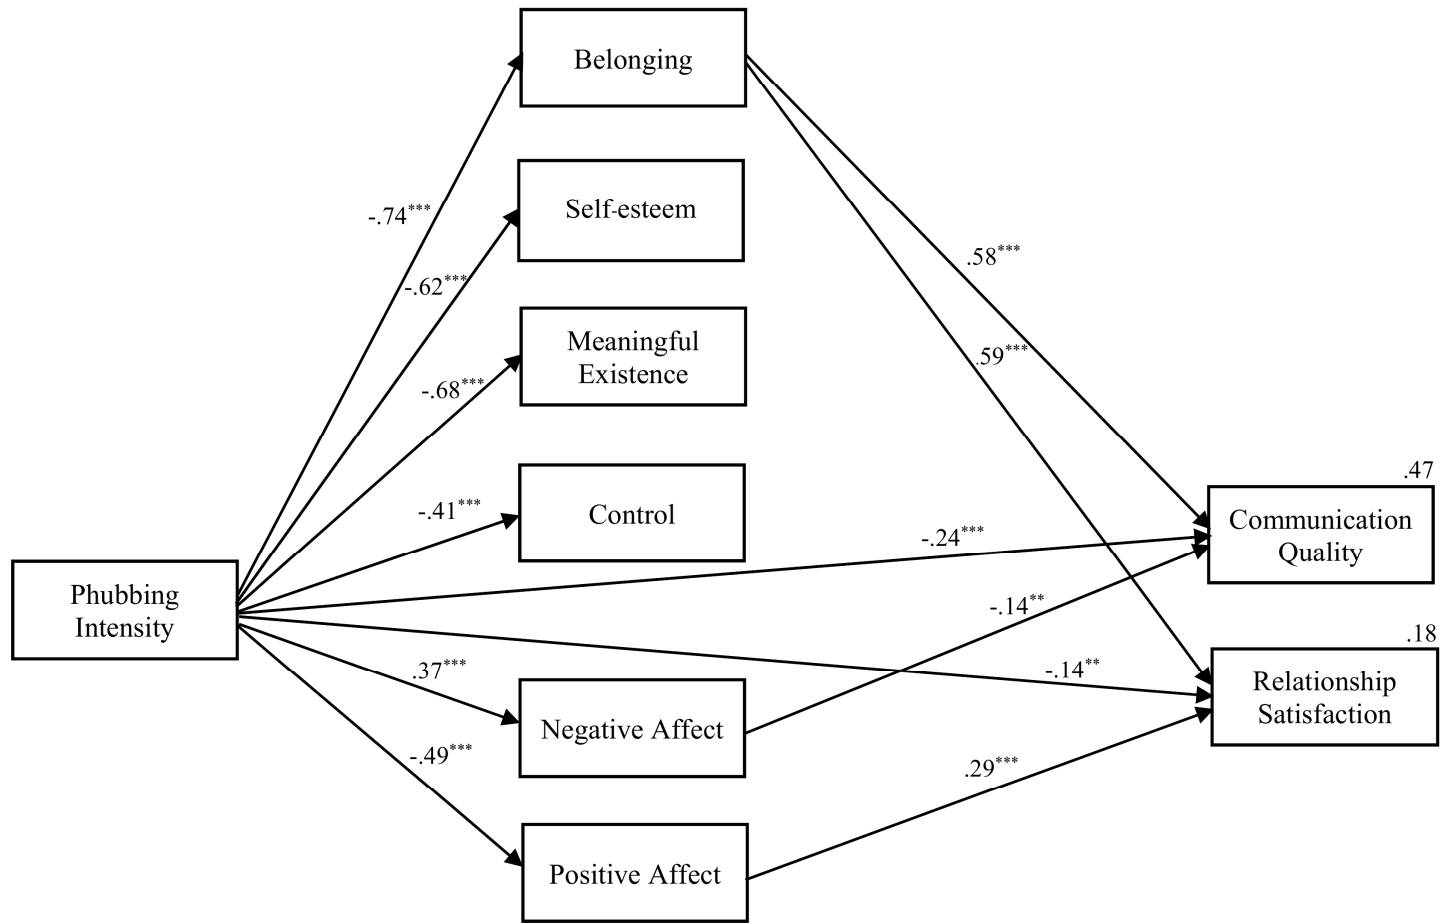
Belonging

Self-esteem

Meaningful Existence

Control

Phubbing Intensity

Negative Affect

Positive Affect

Communication Quality

Relationship Satisfaction

.47

.18

$-.74^{***}$

$-.62^{***}$

$-.68^{***}$

$-.41^{***}$

$.37^{***}$

$-.49^{***}$

$.58^{***}$

$.59^{***}$

$-.24^{***}$

$-.14^{**}$

$-.14^{**}$

$.29^{***}$